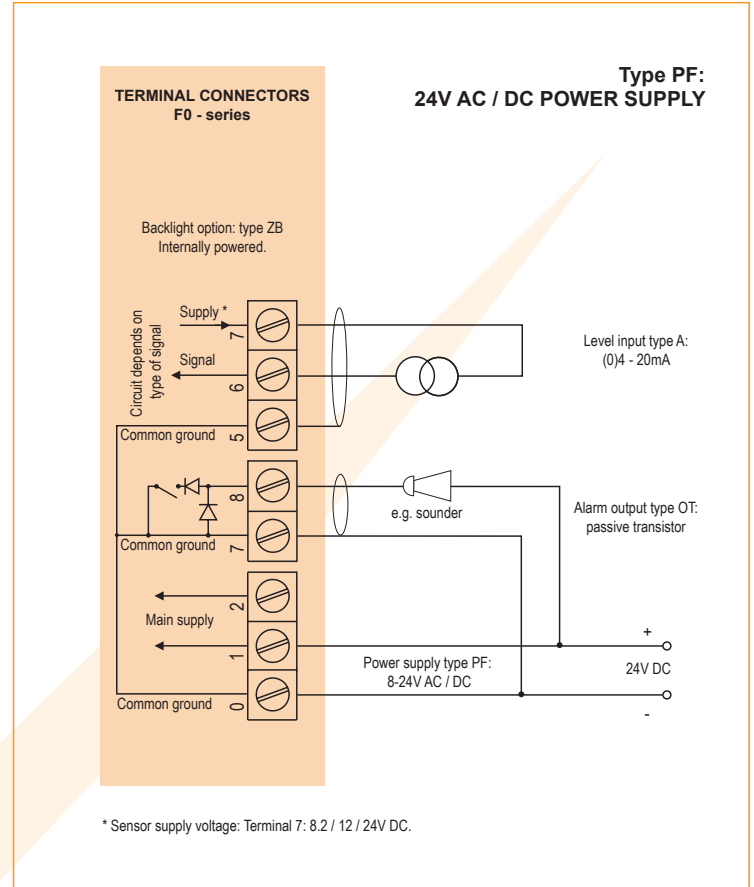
TERMINAL CONNECTORS
F0 - series

Type PF:
24V AC / DC POWER SUPPLY

Backlight option: type ZB
Internally powered.

Circuit depends on type of signal

Supply *

7

Signal

6

Common ground

5

Level input type A:
(0)4 - 20mA

8

e.g. sounder

Alarm output type OT:
passive transistor

Common ground

7

2

Main supply

1

+

24V DC

Power supply type PF:
8-24V AC / DC

Common ground

0

-

* Sensor supply voltage: Terminal 7: 8.2 / 12 / 24V DC.